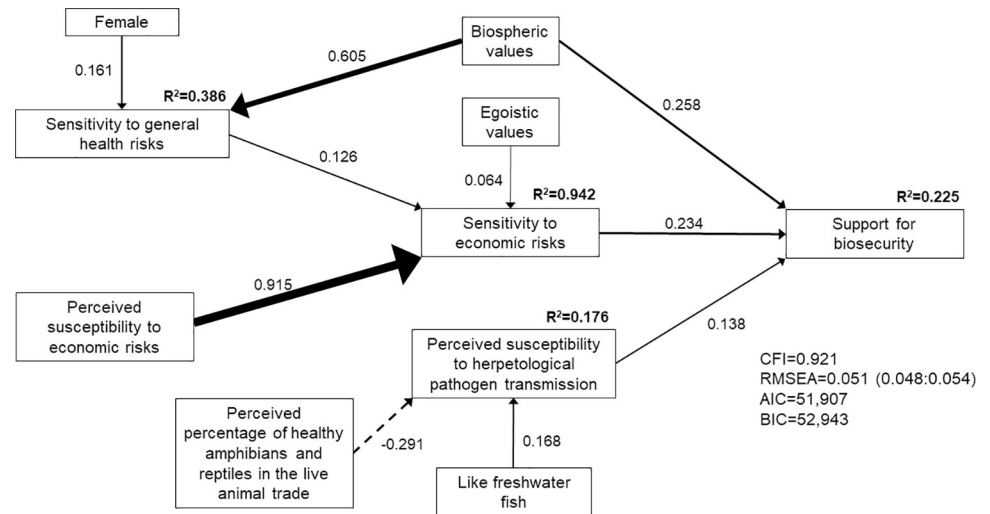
Female

0.161

Biospheric values

0.605

$R^2$=0.386

Sensitivity to general health risks

0.258

Egoistic values

0.126

0.064

$R^2$=0.942

Sensitivity to economic risks

0.234

$R^2$=0.225

Support for biosecurity

Perceived susceptibility to economic risks

0.915

$R^2$=0.176

Perceived susceptibility to herpetological pathogen transmission

0.138

CFI=0.921
RMSEA=0.051 (0.048:0.054)
AIC=51,907
BIC=52,943

Perceived percentage of healthy amphibians and reptiles in the live animal trade

-0.291

0.168

Like freshwater fish